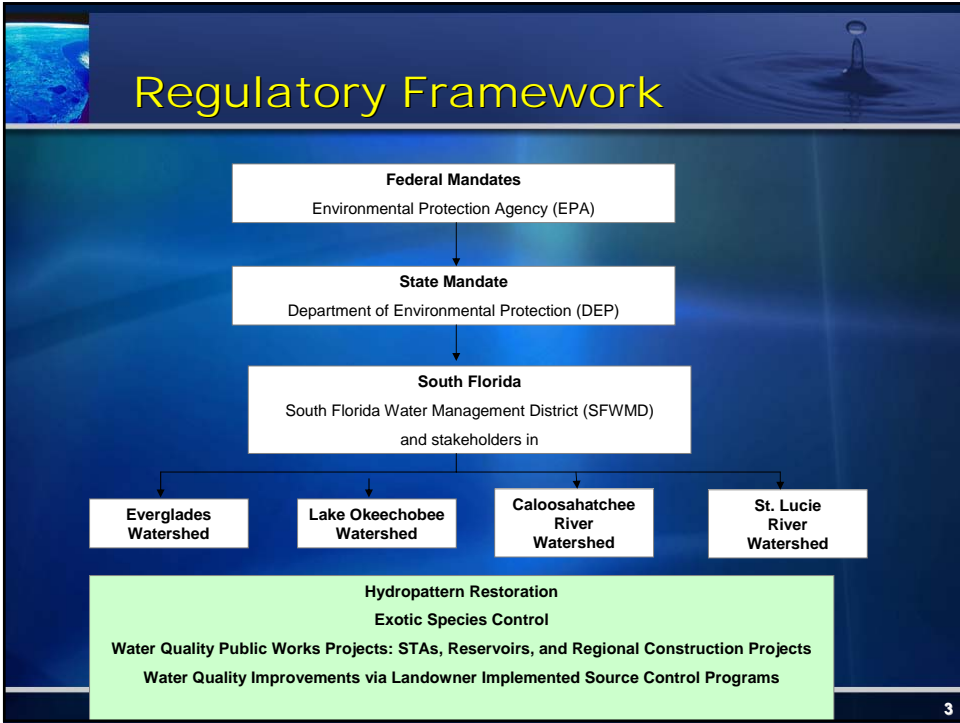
Regulatory Framework

Federal Mandates

Environmental Protection Agency (EPA)

State Mandate

Department of Environmental Protection (DEP)

South Florida

South Florida Water Management District (SFWMD)

and stakeholders in

Everglades Watershed

Lake Okeechobee Watershed

Caloosahatchee River Watershed

St. Lucie River Watershed

Hydropattern Restoration

Exotic Species Control

Water Quality Public Works Projects: STAs, Reservoirs, and Regional Construction Projects

Water Quality Improvements via Landowner Implemented Source Control Programs

3